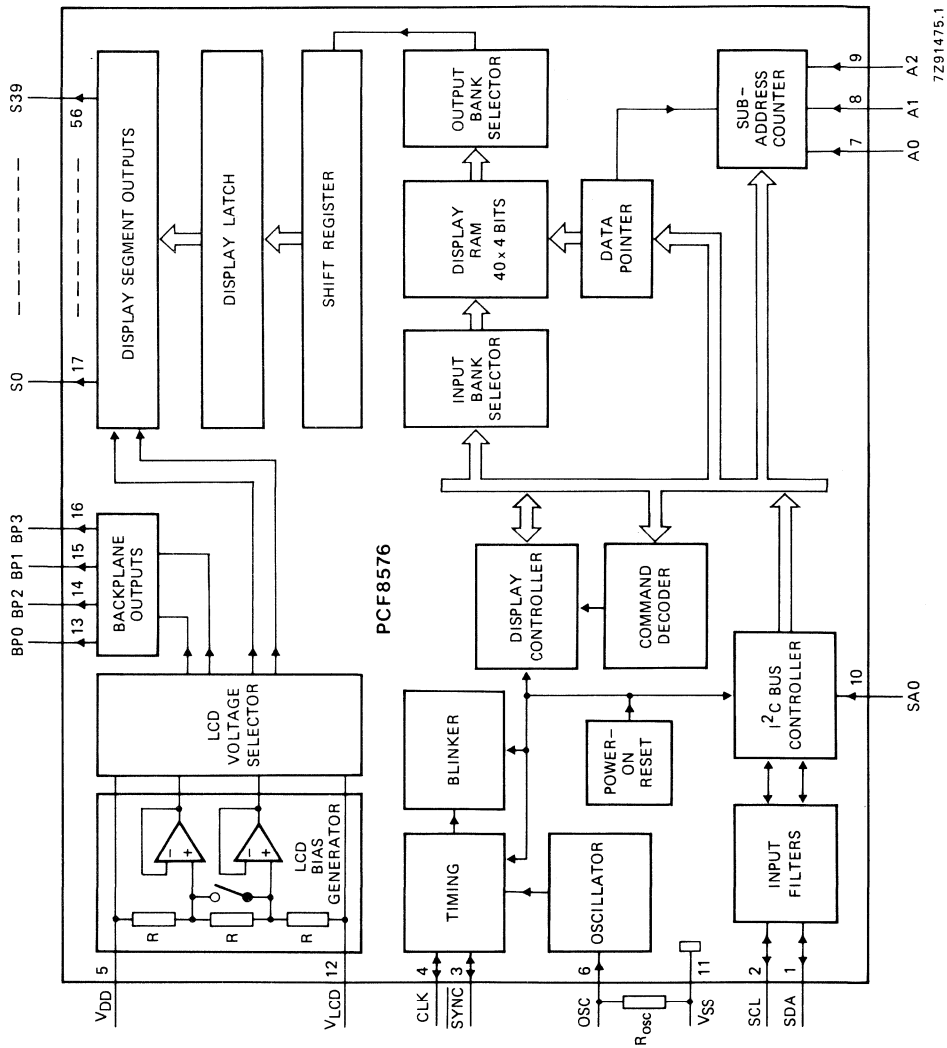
7Z91475.1

S39
56
DISPLAY SEGMENT OUTPUTS
17
S0

DISPLAY LATCH

SHIFT REGISTER

OUTPUT BANK SELECTOR

DISPLAY RAM 40 x 4 BITS

INPUT BANK SELECTOR

SUB-ADDRESS COUNTER
9 A2
8 A1
7 A0

DATA POINTER

BP0 BP2 BP1 BP3
13 14 15 16
BACKPLANE OUTPUTS

PCF8576

DISPLAY CONTROLLER

COMMAND DECODER

LCD VOLTAGE SELECTOR

BLINKER

POWER-ON RESET

$I^2C$ BUS CONTROLLER
10 SA0

LCD BIAS GENERATOR
R R R
− + − +

TIMING

OSCILLATOR

INPUT FILTERS

5 $V_{DD}$
12 $V_{LCD}$
4 CLK
3 SYNC
6 OSC
$R_{osc}$
11 $V_{SS}$
2 SCL
1 SDA